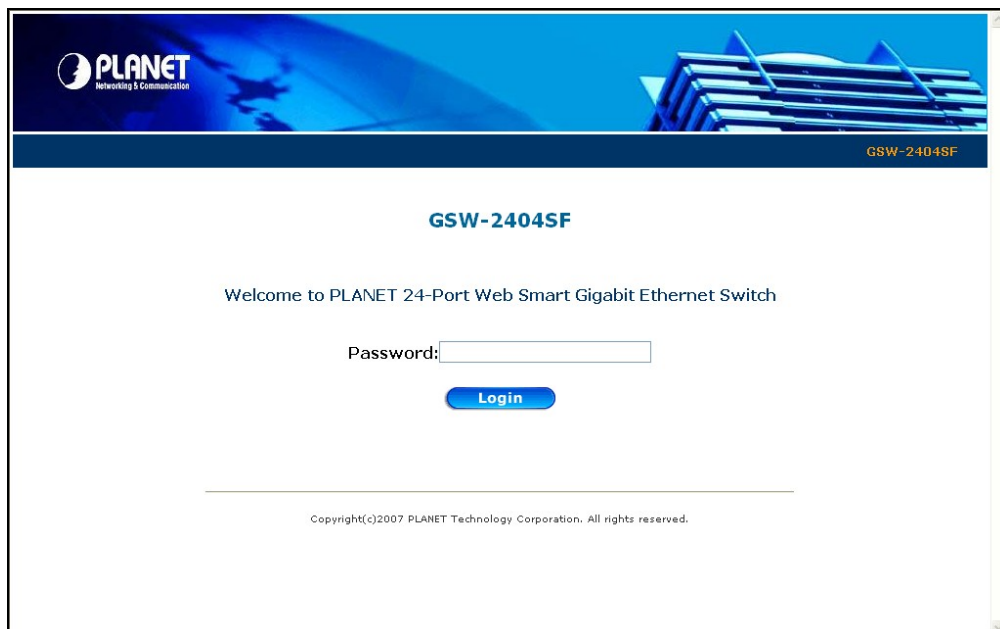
PLANET
Networking & Communication

GSW-2404SF

GSW-2404SF

Welcome to PLANET 24-Port Web Smart Gigabit Ethernet Switch

Password:

Login

Copyright(c)2007 PLANET Technology Corporation. All rights reserved.